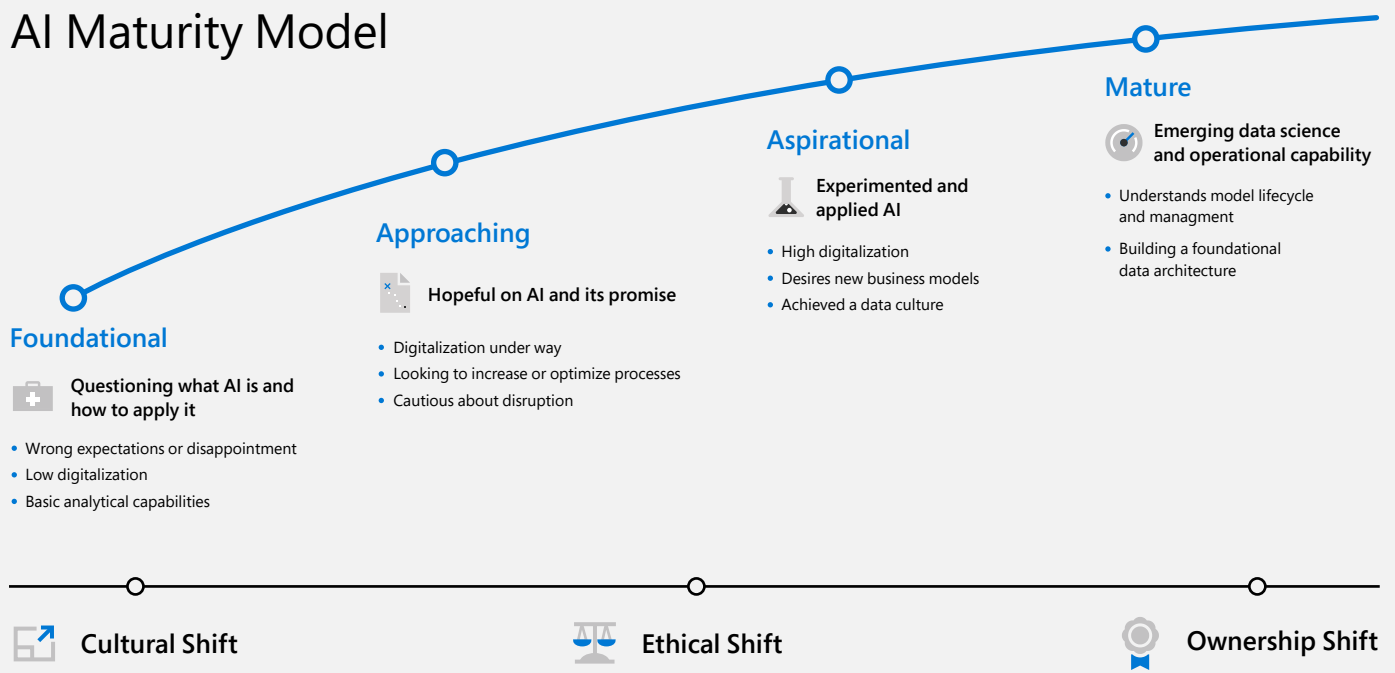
AI Maturity Model

Foundational

Questioning what AI is and how to apply it

- Wrong expectations or disappointment
- Low digitalization
- Basic analytical capabilities

Approaching

Hopeful on AI and its promise

- Digitalization under way
- Looking to increase or optimize processes
- Cautious about disruption

Aspirational

Experimented and applied AI

- High digitalization
- Desires new business models
- Achieved a data culture

Mature

Emerging data science and operational capability

- Understands model lifecycle and managment
- Building a foundational data architecture

Cultural Shift

Ethical Shift

Ownership Shift